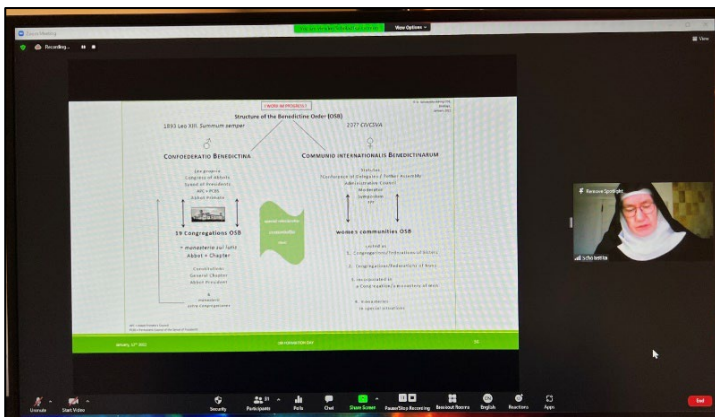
Zoom Meeting

Recording...

View Options

View

WORK IN PROGRESS!

Structure of the Benedictine Order (OSB)

1893 Leo XIII. Summum semper

1977 CIB/CIMA

CONFOEDERATIO BENEDICTINA

COMMUNIO INTERNATIONALIS BENEDICTINARUM

19 Congregations OSB

+ monasteria sui iuris
Abbot + Chapter

women communities OSB

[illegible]

Remove Spotlight

Sr Edith

January 12th 2022

Unmute

Start Video

Security

Participants 31

Polls

Chat

Share Screen

Pause/Stop Recording

Breakout Rooms

English

Reactions

Apps

End